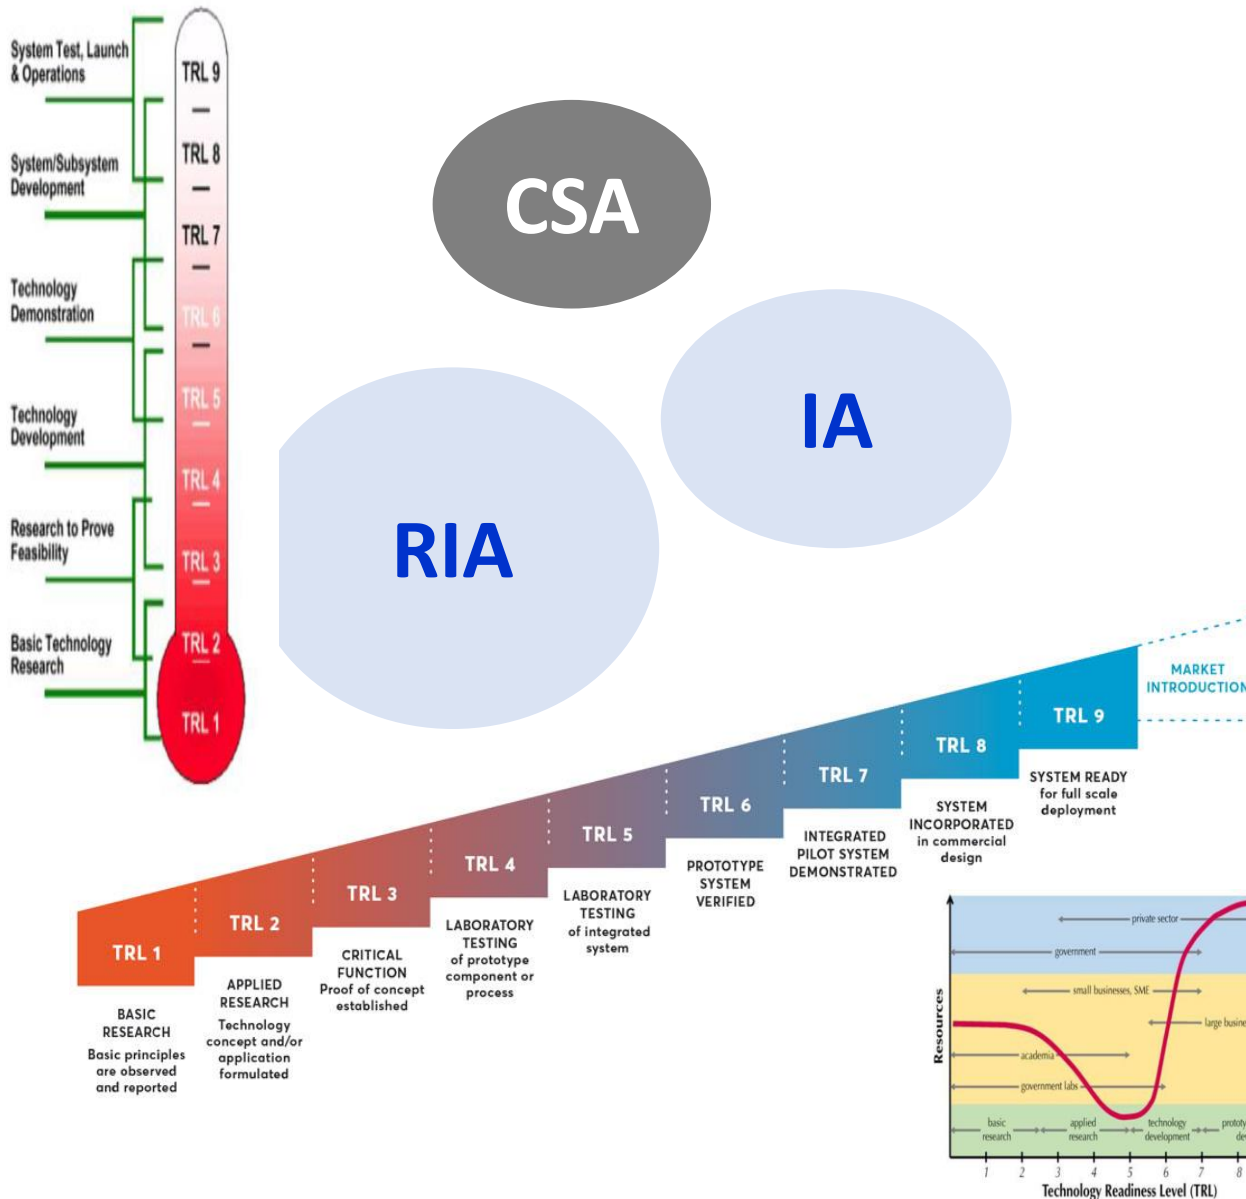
System Test, Launch & Operations

System/Subsystem Development

Technology Demonstration

Technology Development

Research to Prove Feasibility

Basic Technology Research

TRL 9
TRL 8
TRL 7
TRL 6
TRL 5
TRL 4
TRL 3
TRL 2
TRL 1

CSA

IA

RIA

MARKET INTRODUCTION

TRL 1
BASIC RESEARCH
Basic principles are observed and reported

TRL 2
APPLIED RESEARCH
Technology concept and/or application formulated

TRL 3
CRITICAL FUNCTION
Proof of concept established

TRL 4
LABORATORY TESTING
of prototype component or process

TRL 5
LABORATORY TESTING
of integrated system

TRL 6
PROTOTYPE SYSTEM VERIFIED

TRL 7
INTEGRATED PILOT SYSTEM DEMONSTRATED

TRL 8
SYSTEM INCORPORATED in commercial design

TRL 9
SYSTEM READY for full scale deployment

private sector
government
small businesses, SME
large busine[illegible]
academia
government labs
basic research
applied research
technology development
prototy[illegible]
Resources
1 2 3 4 5 6 7 8
Technology Readiness Level (TRL)